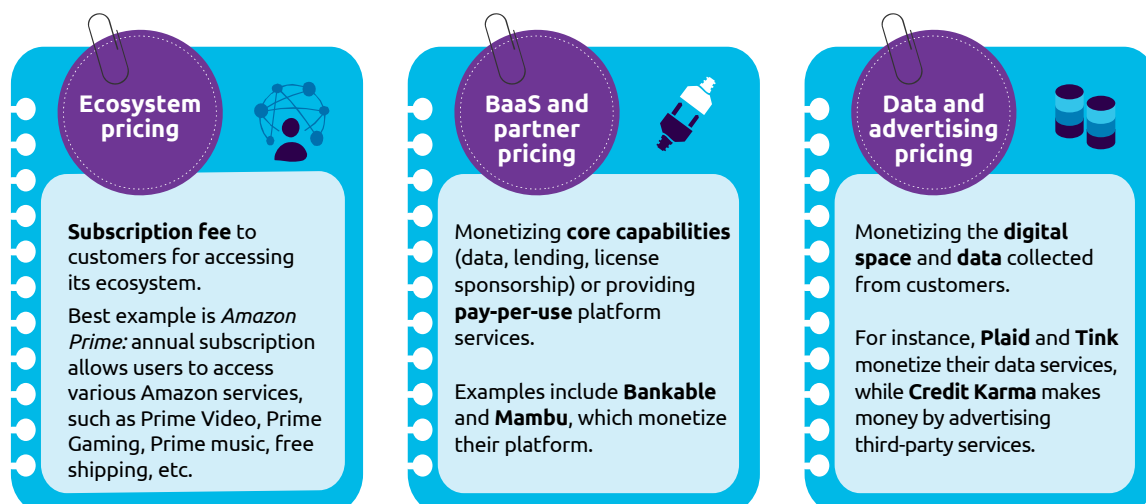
Ecosystem pricing

Subscription fee to customers for accessing its ecosystem.

Best example is Amazon Prime: annual subscription allows users to access various Amazon services, such as Prime Video, Prime Gaming, Prime music, free shipping, etc.

BaaS and partner pricing

Monetizing core capabilities (data, lending, license sponsorship) or providing pay-per-use platform services.

Examples include Bankable and Mambu, which monetize their platform.

Data and advertising pricing

Monetizing the digital space and data collected from customers.

For instance, Plaid and Tink monetize their data services, while Credit Karma makes money by advertising third-party services.